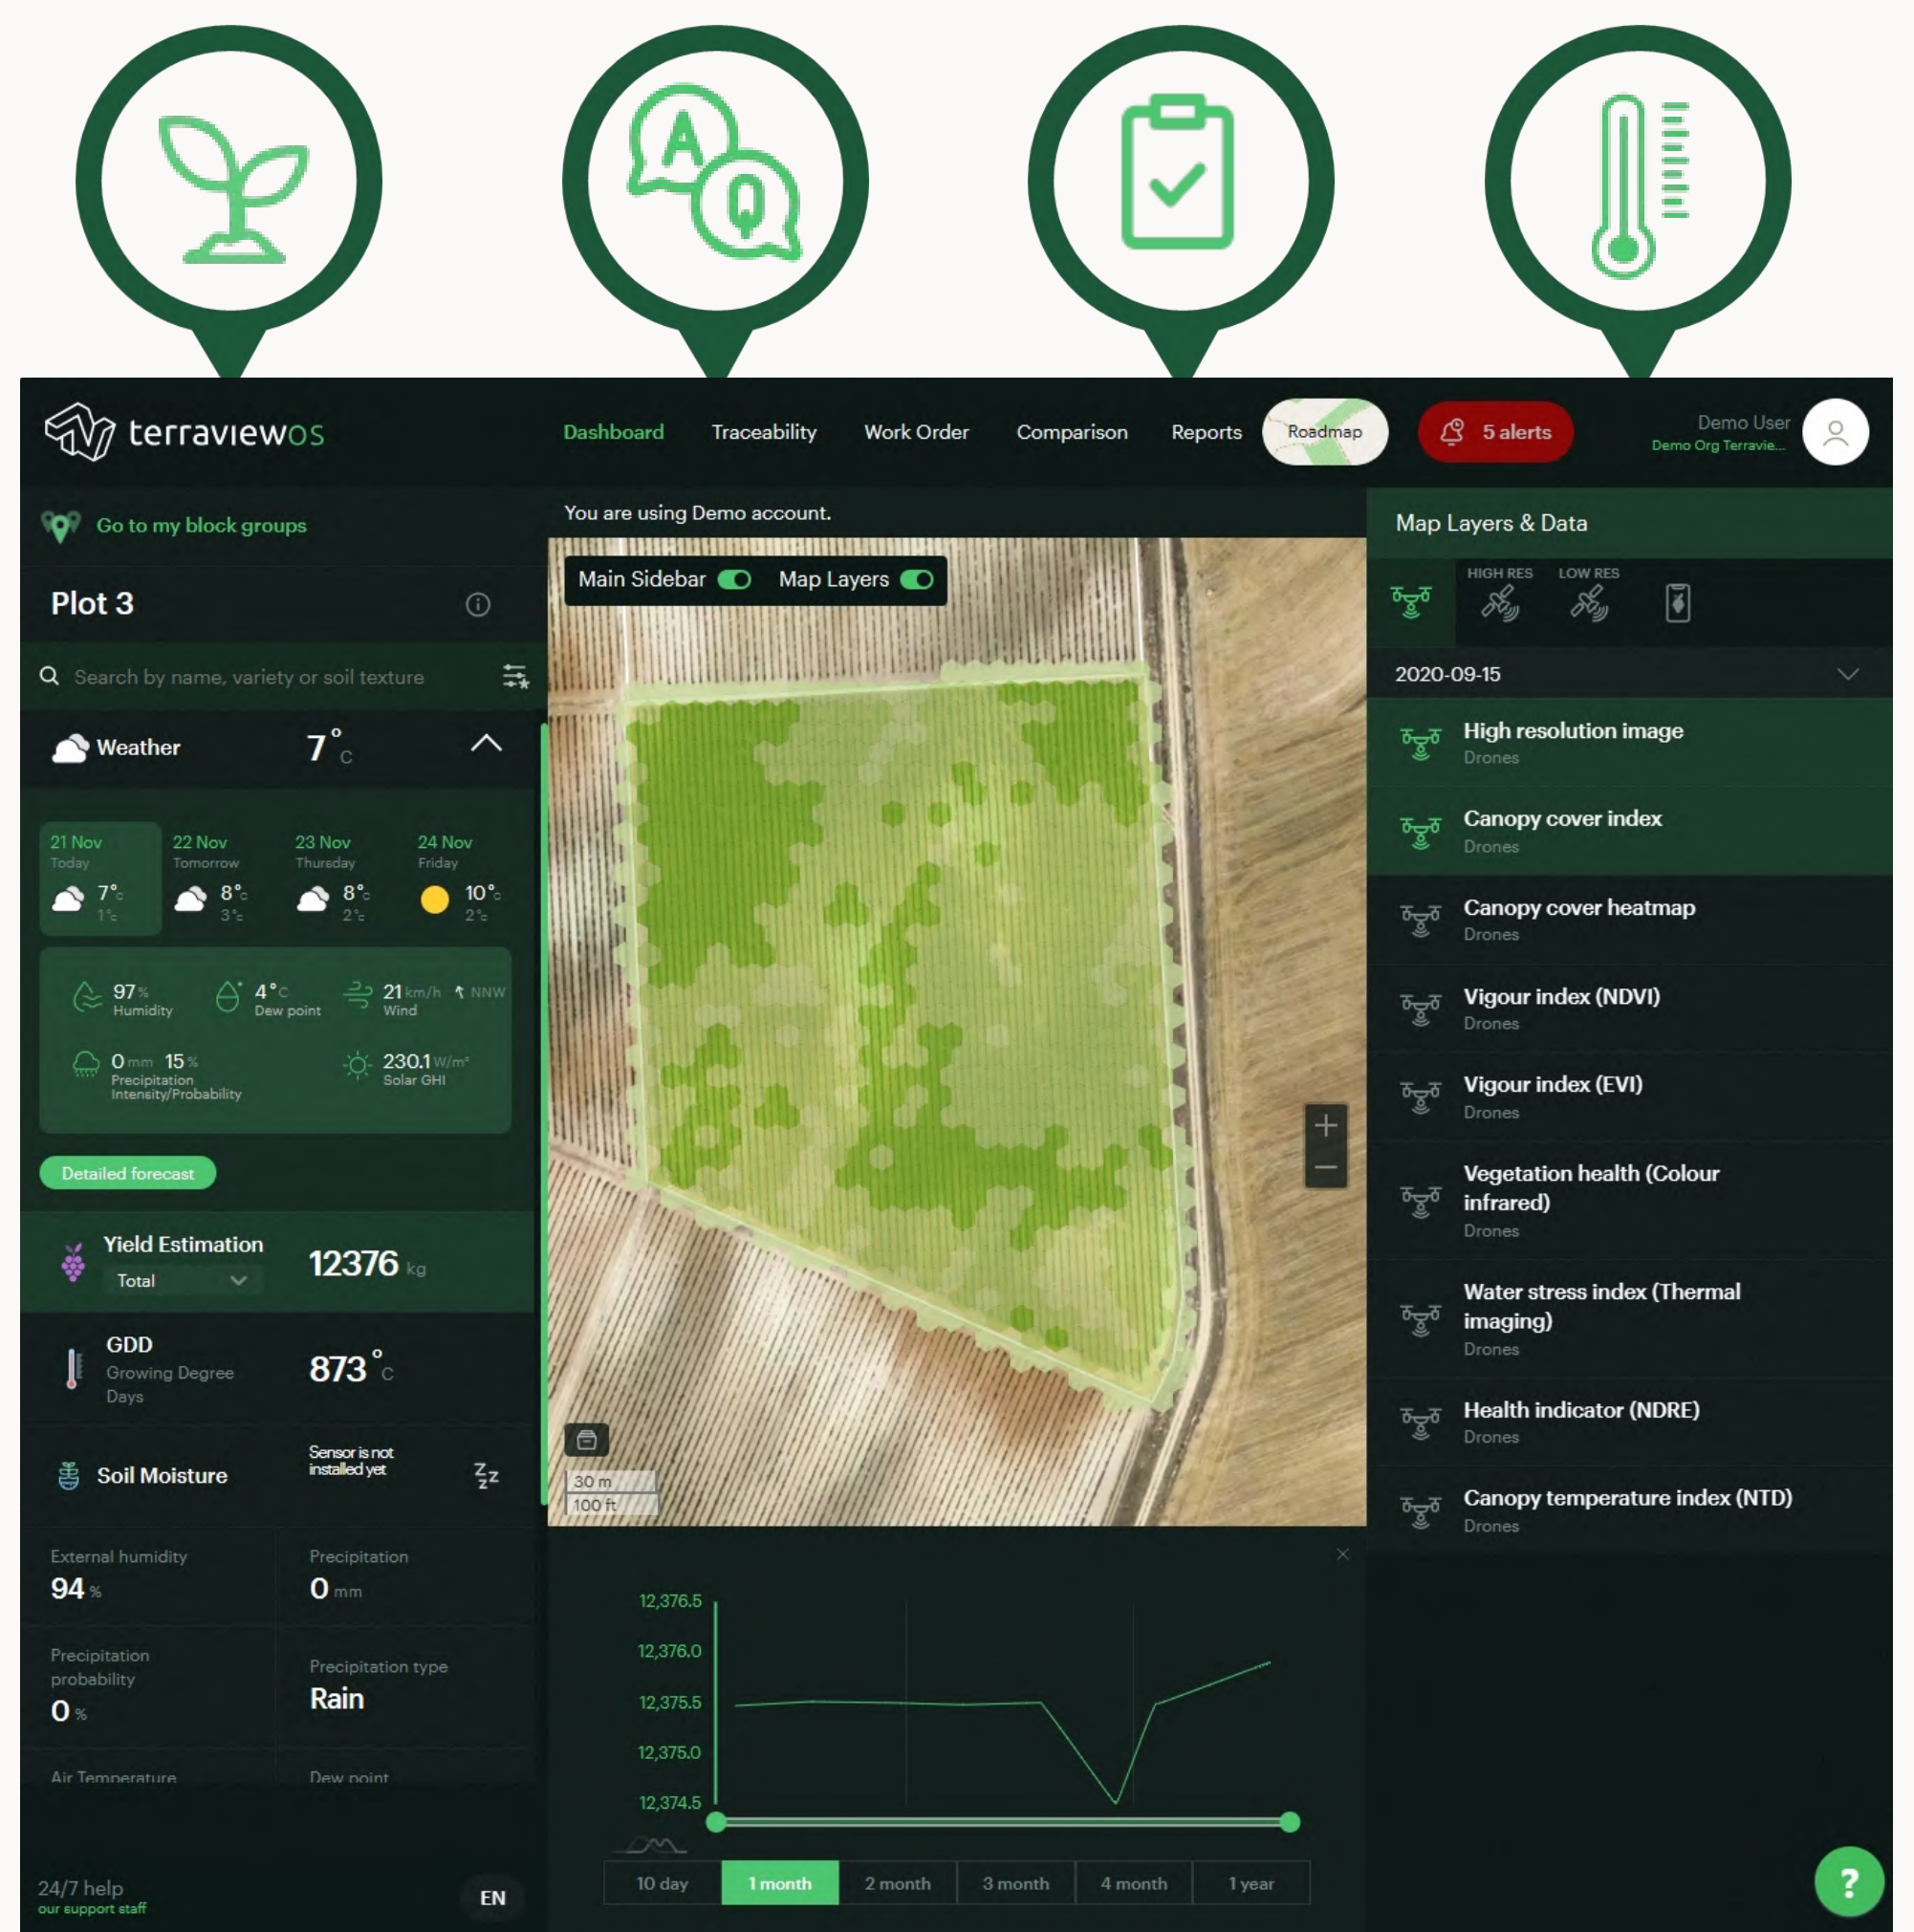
A
Q

terraviewos
Dashboard Traceability Work Order Comparison Reports Roadmap 5 alerts Demo User Demo Org Terravie...

Go to my block groups

Plot 3

Search by name, variety or soil texture

Weather 7 °C

21 Nov Today 7°c 1°c
22 Nov Tomorrow 8°c 3°c
23 Nov Thursday 8°c 2°c
24 Nov Friday 10°c 2°c

97 % Humidity
4 °C Dew point
21 km/h Wind NNW
0 mm 15 % Precipitation Intensity/Probability
230.1 W/m² Solar GHI

Detailed forecast

Yield Estimation Total 12376 kg

GDD Growing Degree Days 873 °C

Soil Moisture Sensor is not installed yet

External humidity 94 %
Precipitation 0 mm
Precipitation probability 0 %
Precipitation type Rain
Air Temperature
Dew point

24/7 help our support staff
EN

You are using Demo account.

Main Sidebar Map Layers

30 m
100 ft

12,376.5
12,376.0
12,375.5
12,375.0
12,374.5

10 day 1 month 2 month 3 month 4 month 1 year

Map Layers & Data
HIGH RES LOW RES
2020-09-15

High resolution image Drones
Canopy cover index Drones
Canopy cover heatmap Drones
Vigour index (NDVI) Drones
Vigour index (EVI) Drones
Vegetation health (Colour infrared) Drones
Water stress index (Thermal imaging) Drones
Health indicator (NDRE) Drones
Canopy temperature index (NTD) Drones

?